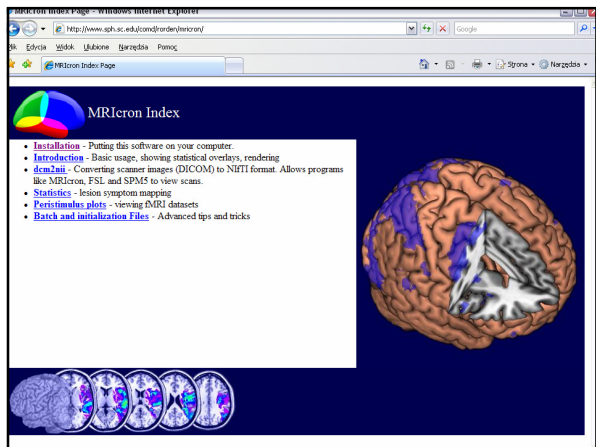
MRIcron Index Page - Windows Internet Explorer

http://www.sph.sc.edu/comd/rorden/mricron/

Google

ik Edycja Widok Ulubione Narzędzia Pomoc

MRIcron Index Page

Strona Narzędzia

MRIcron Index

- Installation - Putting this software on your computer.
- Introduction - Basic usage, showing statistical overlays, rendering
- dcm2nii - Converting scanner images (DICOM) to NIfTI format. Allows programs like MRIcron, FSL and SPM5 to view scans.
- Statistics - lesion symptom mapping
- Peristimulus plots - viewing fMRI datasets
- Batch and initialization Files - Advanced tips and tricks